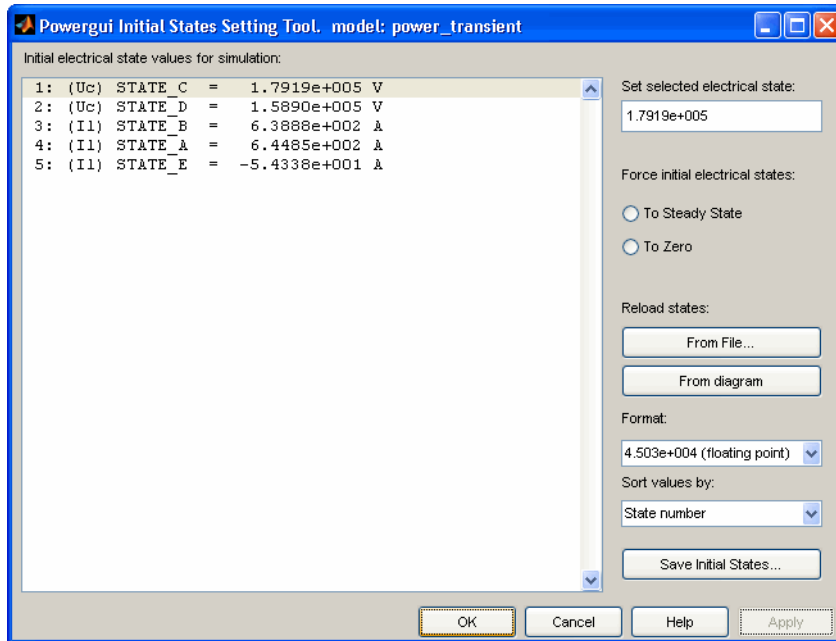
Powergui Initial States Setting Tool. model: power_transient

Initial electrical state values for simulation:

1: (Uc) STATE_C = 1.7919e+005 V
2: (Uc) STATE_D = 1.5890e+005 V
3: (Il) STATE_B = 6.3888e+002 A
4: (Il) STATE_A = 6.4485e+002 A
5: (Il) STATE_E = -5.4338e+001 A

Set selected electrical state:

1.7919e+005

Force initial electrical states:

To Steady State

To Zero

Reload states:

From File...

From diagram

Format:

4.503e+004 (floating point)

Sort values by:

State number

Save Initial States...

OK

Cancel

Help

Apply